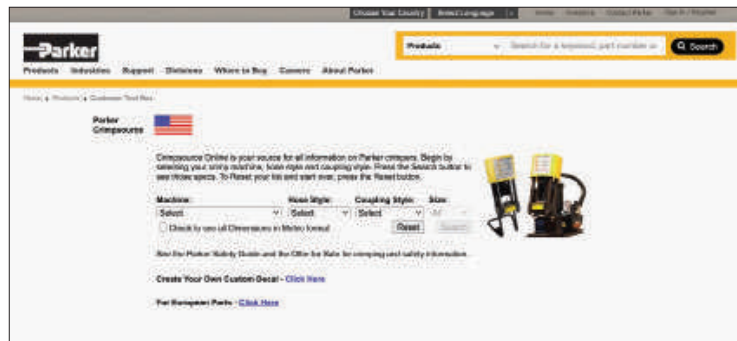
Choose Your Country | Select Language | Home | Industry | Contact Parker | Sign In / Register

Parker

Products | Search for a keyword, part number or | Search

Products Industries Support Divisions Where to Buy Careers About Parker

Home > Products > Customer Tool Box

Parker Crimpsource

Crimpsource Online is your source for all information on Parker crimpers. Begin by selecting your crimp machine, hose style and coupling style. Press the Search button to see those specs. To Reset your list and start over, press the Reset button.

Machine: Select
Hose Style: Select
Coupling Style: Select
Size: All

Check to see all Dimensions in Metric format

Reset Search

See the Parker Safety Guide and the Offer for Sale for crimping and safety information.

Create Your Own Custom Decal - Click Here

For European Parts - Click Here